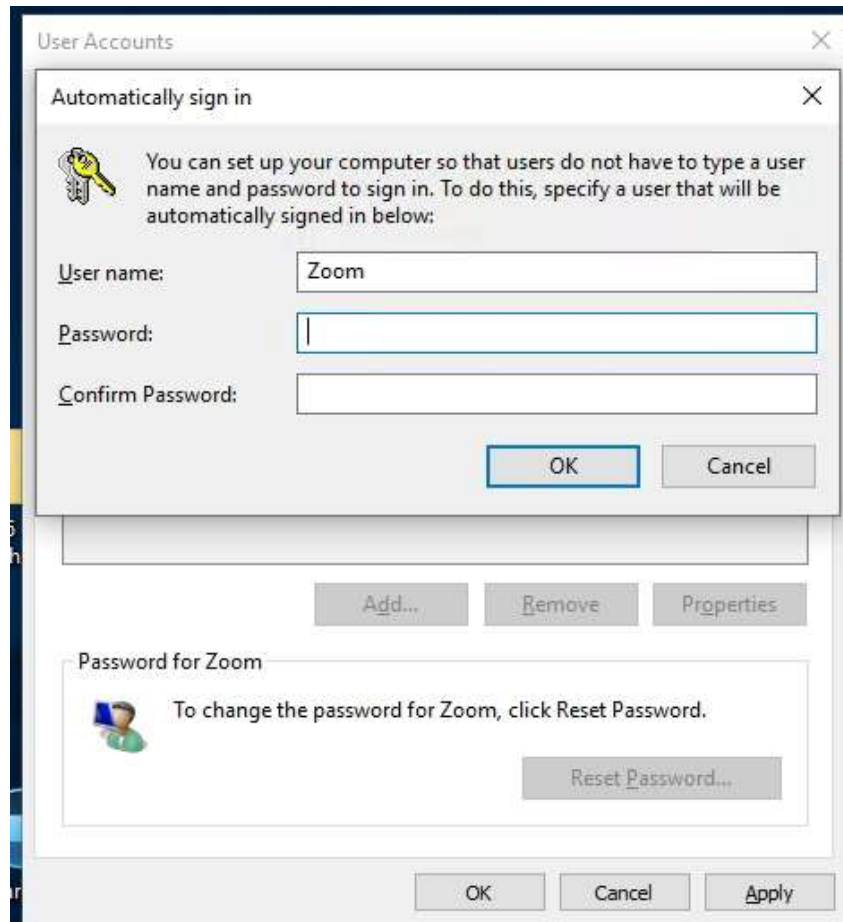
User Accounts

Automatically sign in

You can set up your computer so that users do not have to type a user name and password to sign in. To do this, specify a user that will be automatically signed in below:

User name: Zoom

Password:

Confirm Password:

OK Cancel

Add... Remove Properties

Password for Zoom

To change the password for Zoom, click Reset Password.

Reset Password...

OK Cancel Apply